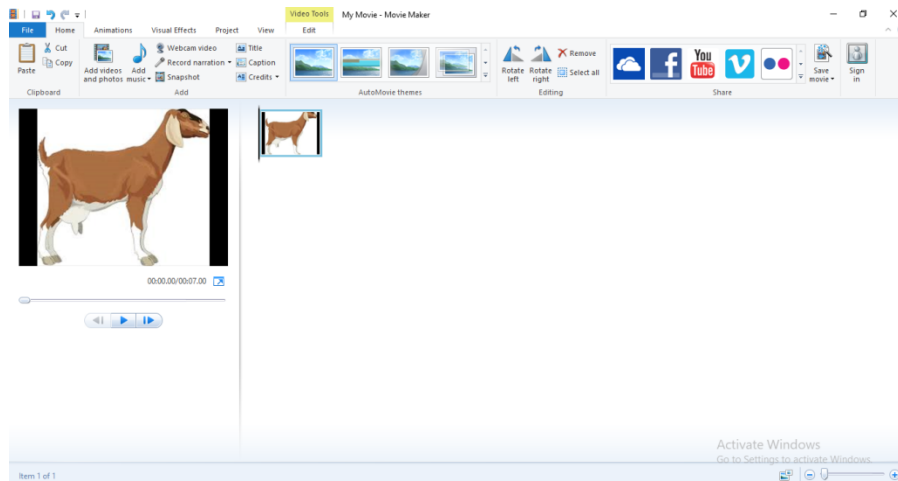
Video Tools
My Movie - Movie Maker

File
Home
Animations
Visual Effects
Project
View
Edit

Paste
Cut
Copy
Clipboard

Add videos and photos
Add music
Webcam video
Record narration
Snapshot
Title
Caption
Credits
Add

AutoMovie themes

Rotate left
Rotate right
Remove
Select all
Editing

You Tube
Save movie
Sign in
Share

00:00.00/00:07.00

Activate Windows
Go to Settings to activate Windows.

Item 1 of 1